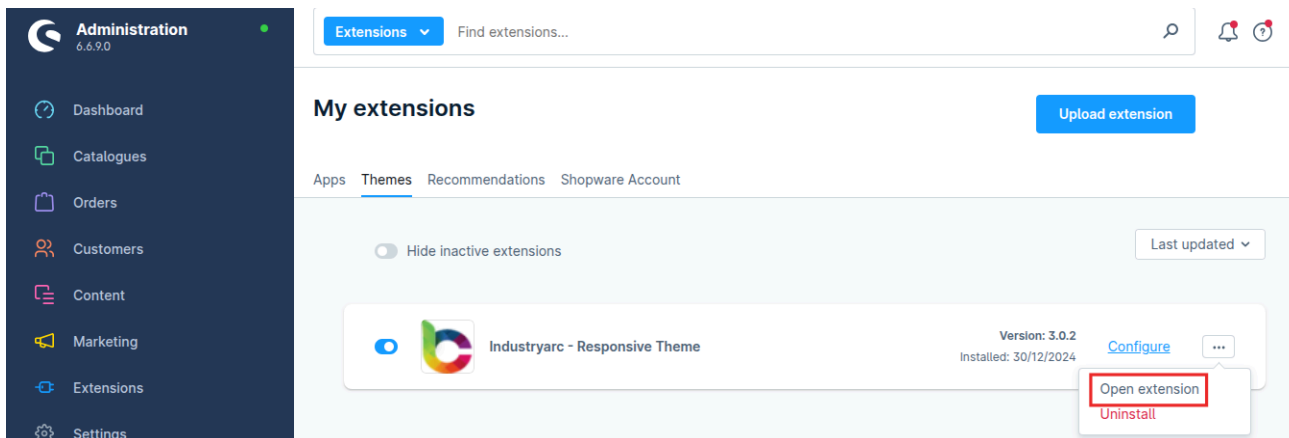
Administration
6.6.9.0

Dashboard
Catalogues
Orders
Customers
Content
Marketing
Extensions
Settings

Extensions
Find extensions...

My extensions

Upload extension

Apps Themes Recommendations Shopware Account

Hide inactive extensions

Last updated

Industryarc - Responsive Theme

Version: 3.0.2
Installed: 30/12/2024

Configure

...

Open extension
Uninstall